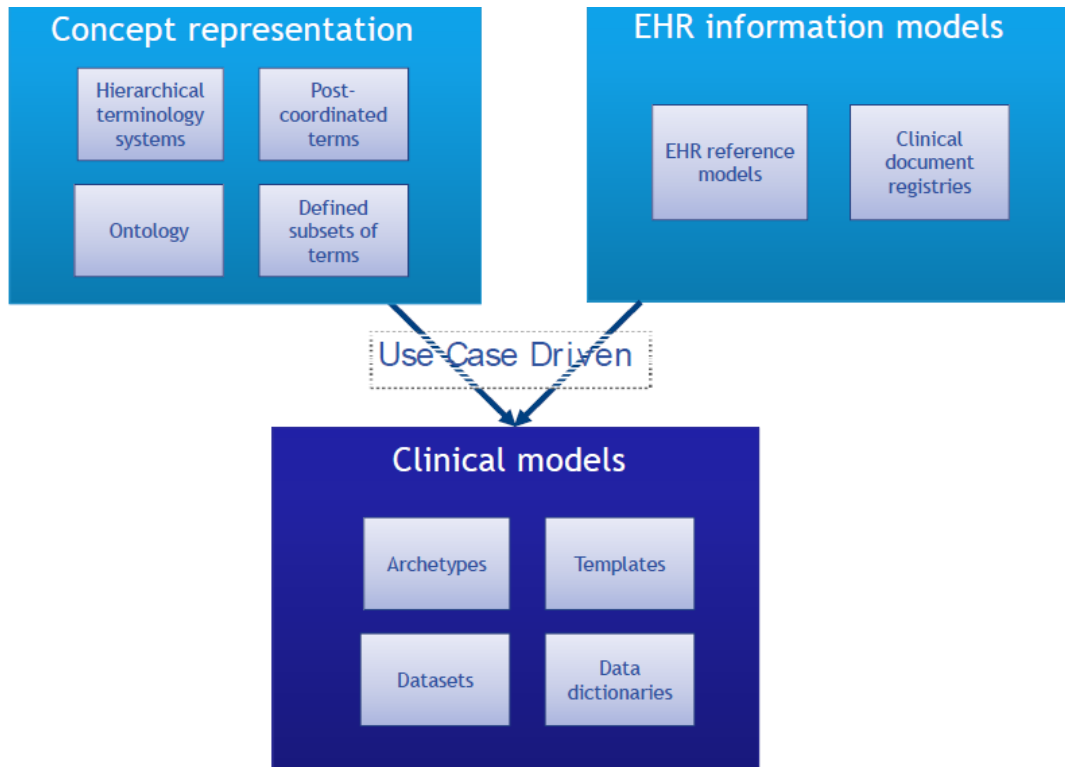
Concept representation

Hierarchical terminology systems

Post-coordinated terms

Ontology

Defined subsets of terms

EHR information models

EHR reference models

Clinical document registries

Use Case Driven

Clinical models

Archetypes

Templates

Datasets

Data dictionaries